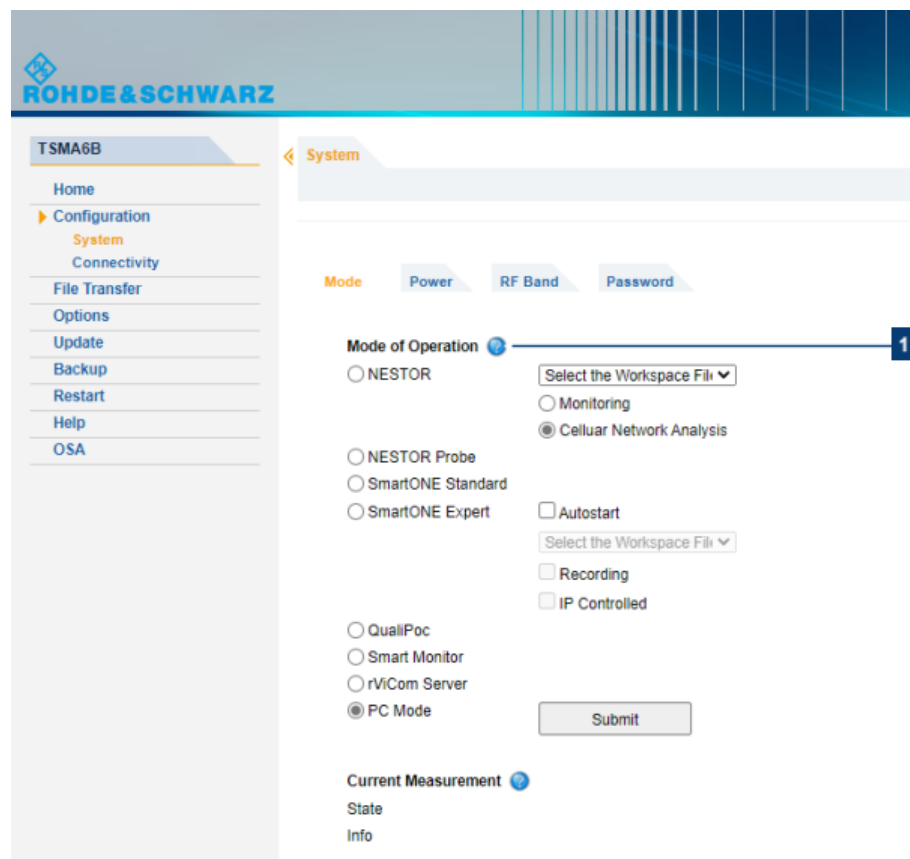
ROHDE&SCHWARZ

TSMA6B

Home
Configuration
System
Connectivity
File Transfer
Options
Update
Backup
Restart
Help
OSA

System

Mode
Power
RF Band
Password

Mode of Operation

1

NESTOR
Select the Workspace File
Monitoring
Celluar Network Analysis
NESTOR Probe
SmartONE Standard
SmartONE Expert
Autostart
Select the Workspace File
Recording
IP Controlled
QualiPoc
Smart Monitor
rViCom Server
PC Mode
Submit

Current Measurement
State
Info